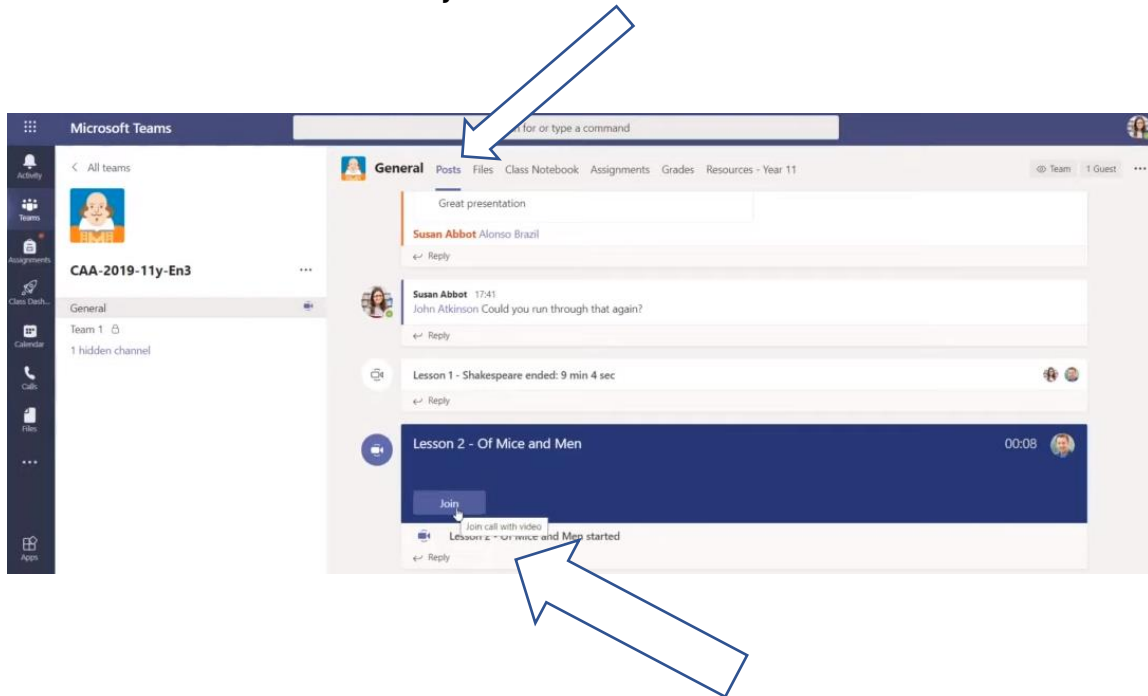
Microsoft Teams

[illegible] for or type a command

Activity
Teams
Assignments
Class Dash...
Calendar
Calls
Files
...
Apps

< All teams

CAA-2019-11y-En3 ...

General
Team 1
1 hidden channel

General Posts Files Class Notebook Assignments Grades Resources - Year 11

Team 1 Guest ...

Great presentation

Susan Abbot Alonso Brazil

Reply

Susan Abbot 17:41
John Atkinson Could you run through that again?

Reply

Lesson 1 - Shakespeare ended: 9 min 4 sec

Reply

Lesson 2 - Of Mice and Men 00:08

Join

Join call with video

Lesson 2 - Of Mice and Men started

Reply